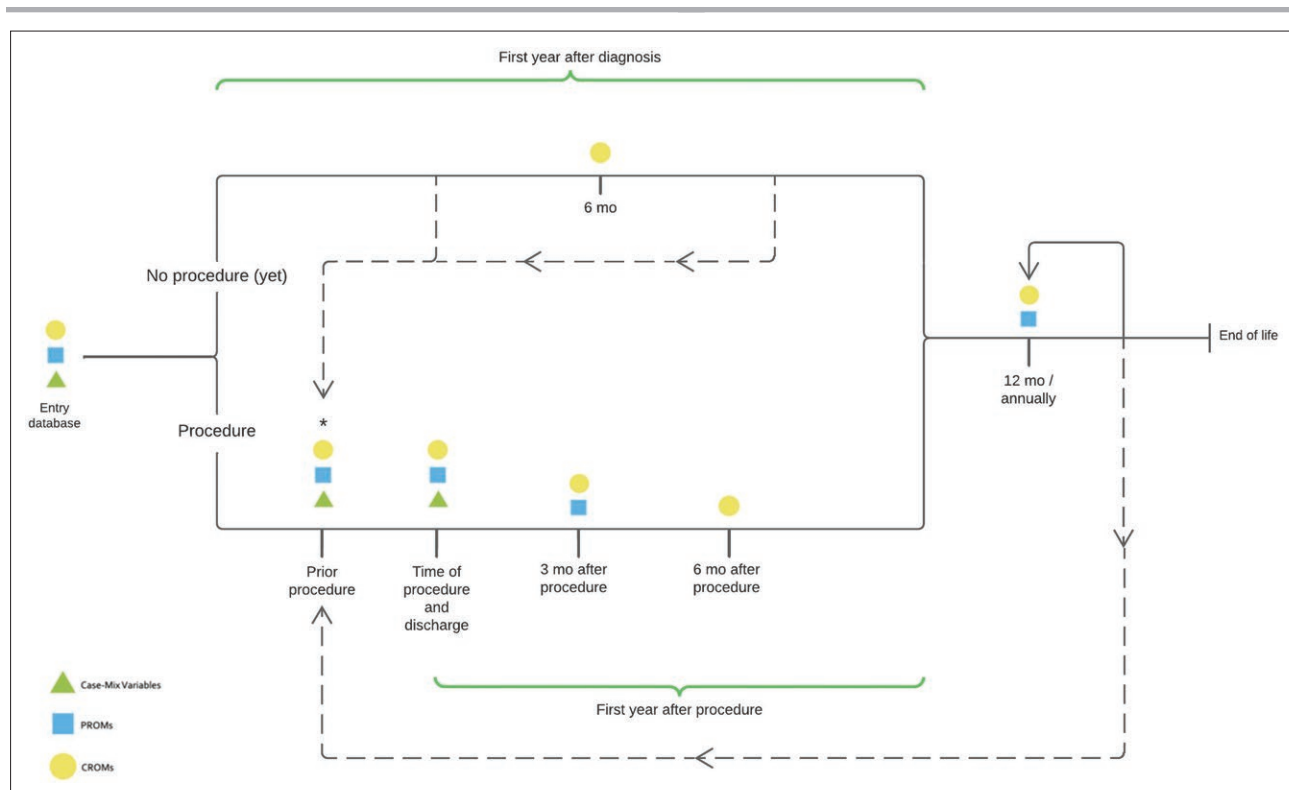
First year after diagnosis

6 mo

No procedure (yet)

Entry database

Procedure

*

12 mo / annually

End of life

Prior procedure

Time of procedure and discharge

3 mo after procedure

6 mo after procedure

First year after procedure

Case-Mix Variables

PROMs

CROMs